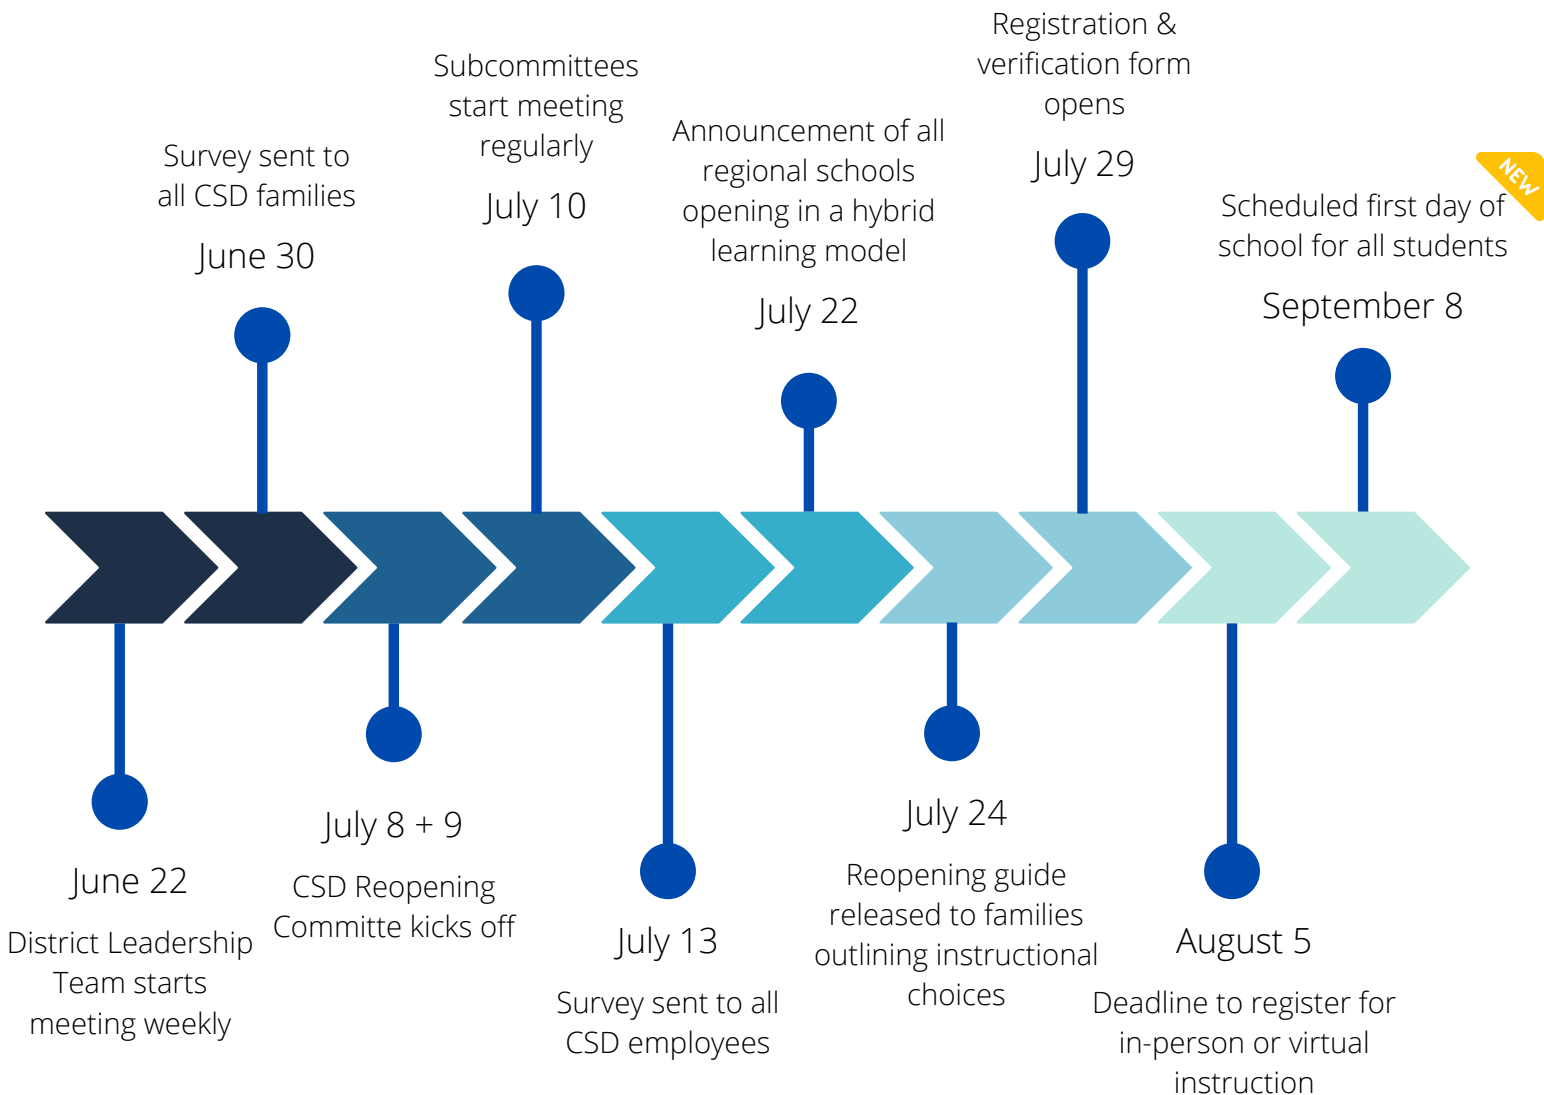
June 22
District Leadership Team starts meeting weekly

Survey sent to all CSD families
June 30

July 8 + 9
CSD Reopening Committe kicks off

Subcommittees start meeting regularly
July 10

July 13
Survey sent to all CSD employees

Announcement of all regional schools opening in a hybrid learning model
July 22

July 24
Reopening guide released to families outlining instructional choices

Registration & verification form opens
July 29

August 5
Deadline to register for in-person or virtual instruction

NEW
Scheduled first day of school for all students
September 8